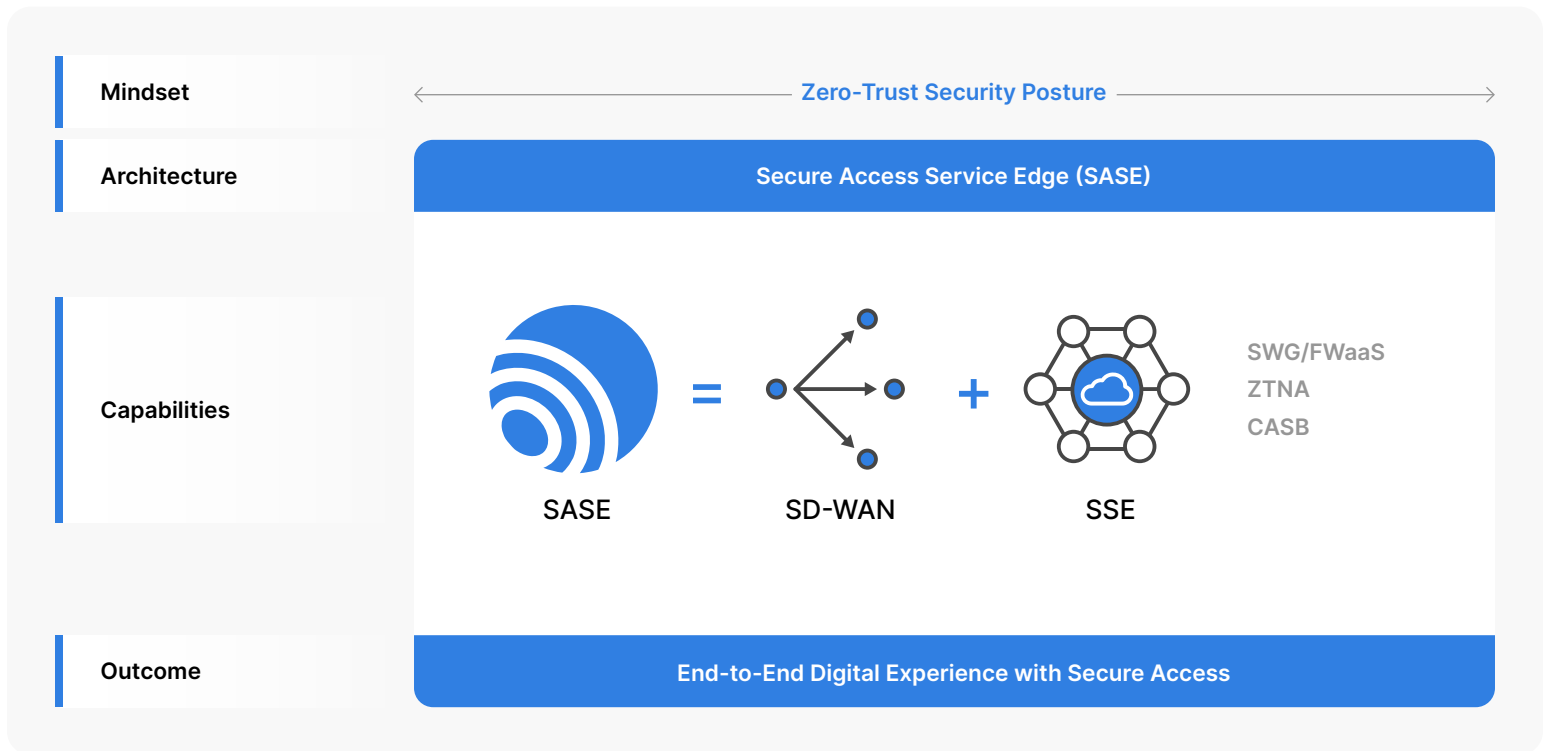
Mindset

Zero-Trust Security Posture

Architecture

Secure Access Service Edge (SASE)

Capabilities

SASE = SD-WAN + SSE

SWG/FWaaS
ZTNA
CASB

Outcome

End-to-End Digital Experience with Secure Access